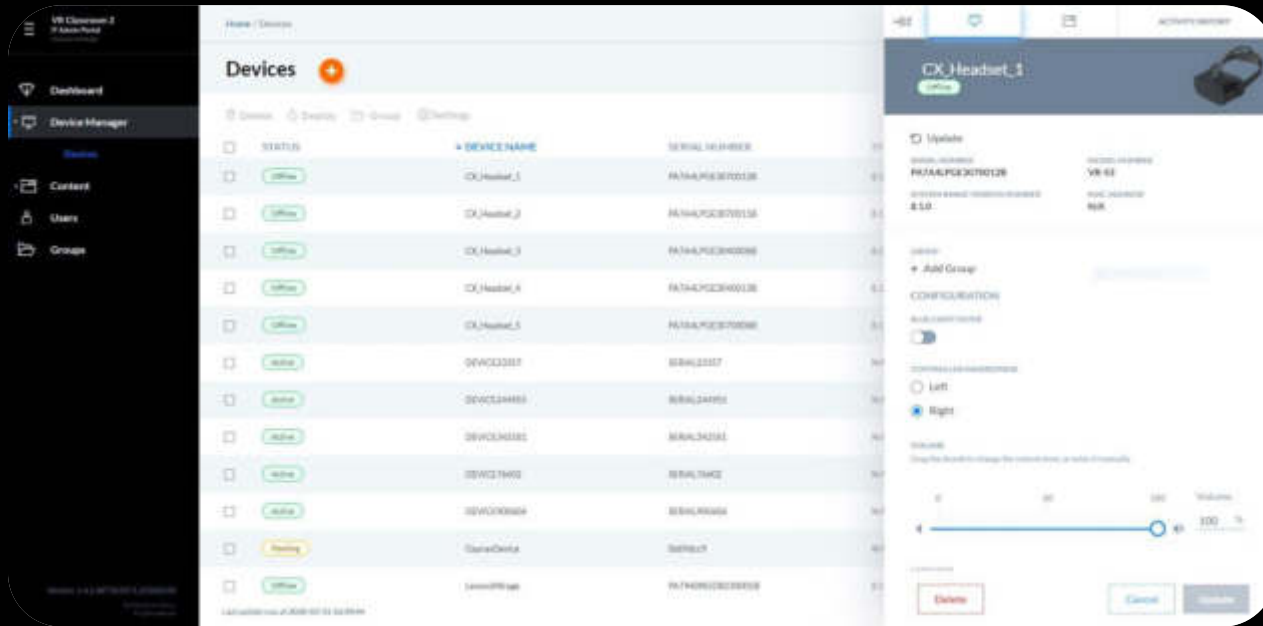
VR Classroom 2
IT Admin Portal

Dashboard
Device Manager
Devices
Content
Users
Groups

Home / Devices

Devices

Delete Deploy Group Settings

| | STATUS | DEVICE NAME | SERIAL NUMBER |
|---|---|---|---|
| | Offline | CX_Headset_1 | PA7A4LPGE30700128 |
| | Offline | CX_Headset_2 | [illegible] |
| | Offline | CX_Headset_3 | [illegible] |
| | Offline | CX_Headset_4 | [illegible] |
| | Offline | CX_Headset_5 | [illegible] |
| | Active | DEVICE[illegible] | SERIAL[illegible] |
| | Active | DEVICE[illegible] | SERIAL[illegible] |
| | Active | DEVICE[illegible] | SERIAL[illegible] |
| | Active | DEVICE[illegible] | SERIAL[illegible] |
| | Active | DEVICE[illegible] | SERIAL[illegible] |
| | Pending | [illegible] | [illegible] |
| | Offline | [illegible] | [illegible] |

Last update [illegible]

ACTIVITY REPORT

CX_Headset_1
Offline

Update
SERIAL NUMBER
PA7A4LPGE30700128
MODEL NUMBER
VR-S3
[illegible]
8.1.0
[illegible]
N/A

GROUP
+ Add Group

CONFIGURATION

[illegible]

CONTROLLER HANDEDNESS
Left
Right

VOLUME
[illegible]

0 50 100 Volume
100 %

Delete
Cancel
Update